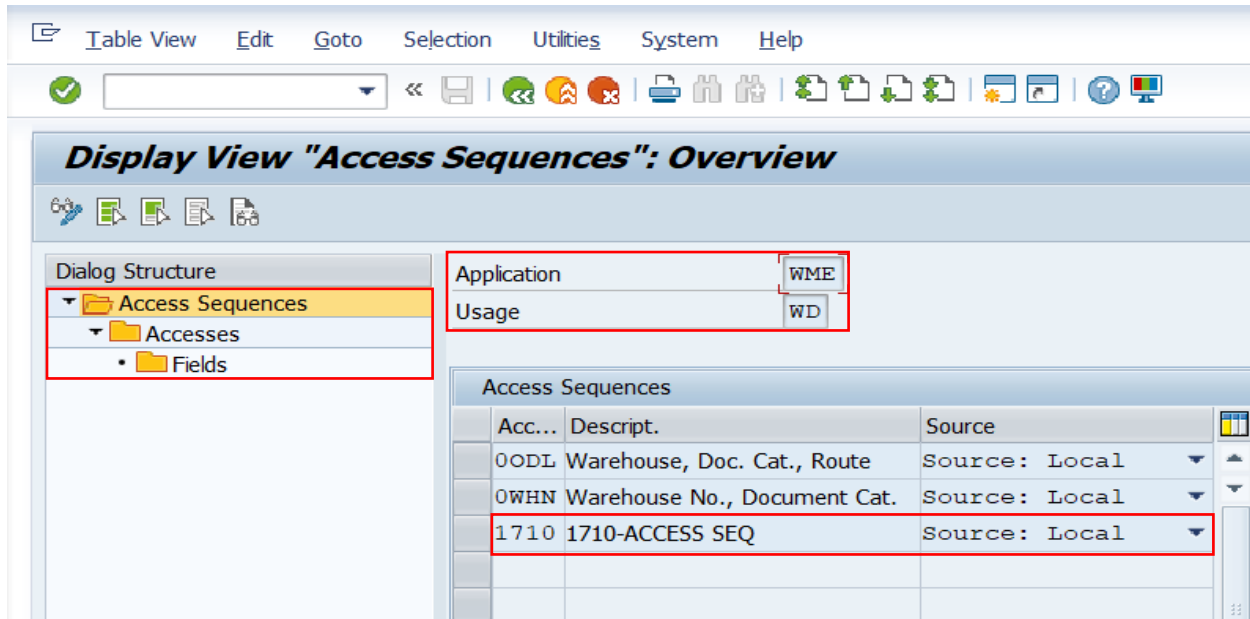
Table View Edit Goto Selection Utilities System Help

Display View "Access Sequences": Overview

Dialog Structure
Access Sequences
Accesses
Fields

Application WME
Usage WD

Access Sequences

| Acc... | Descript. | Source |
|---|---|---|
| 0ODL | Warehouse, Doc. Cat., Route | Source: Local |
| 0WHN | Warehouse No., Document Cat. | Source: Local |
| 1710 | 1710-ACCESS SEQ | Source: Local |
| | | |
| | | |